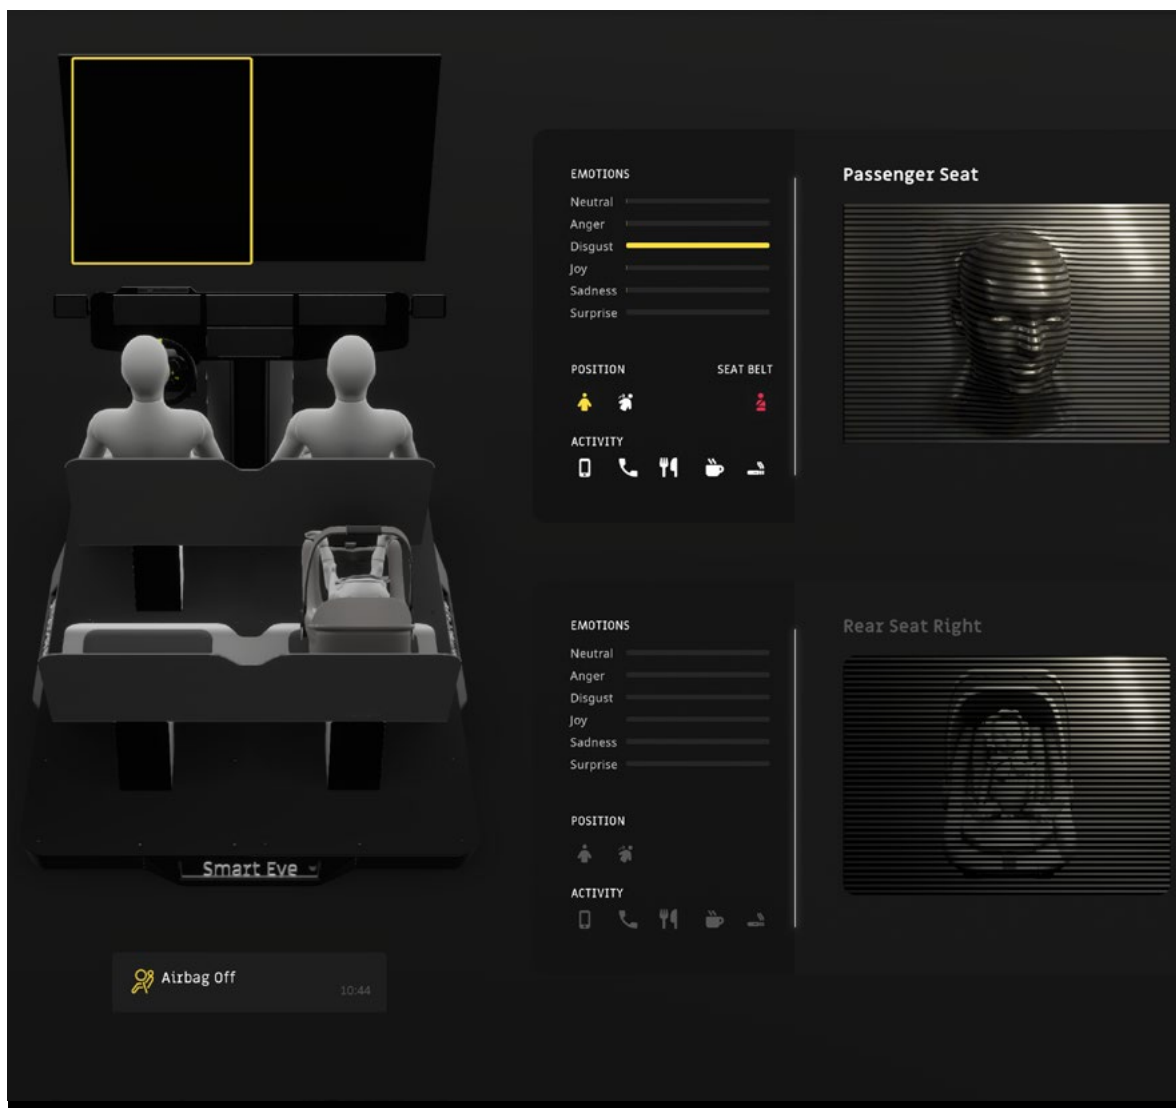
EMOTIONS
Neutral
Anger
Disgust
Joy
Sadness
Surprise

POSITION

SEAT BELT

ACTIVITY

Passenger Seat

EMOTIONS
Neutral
Anger
Disgust
Joy
Sadness
Surprise

POSITION

ACTIVITY

Rear Seat Right

Smart Eye

Airbag Off
10:44